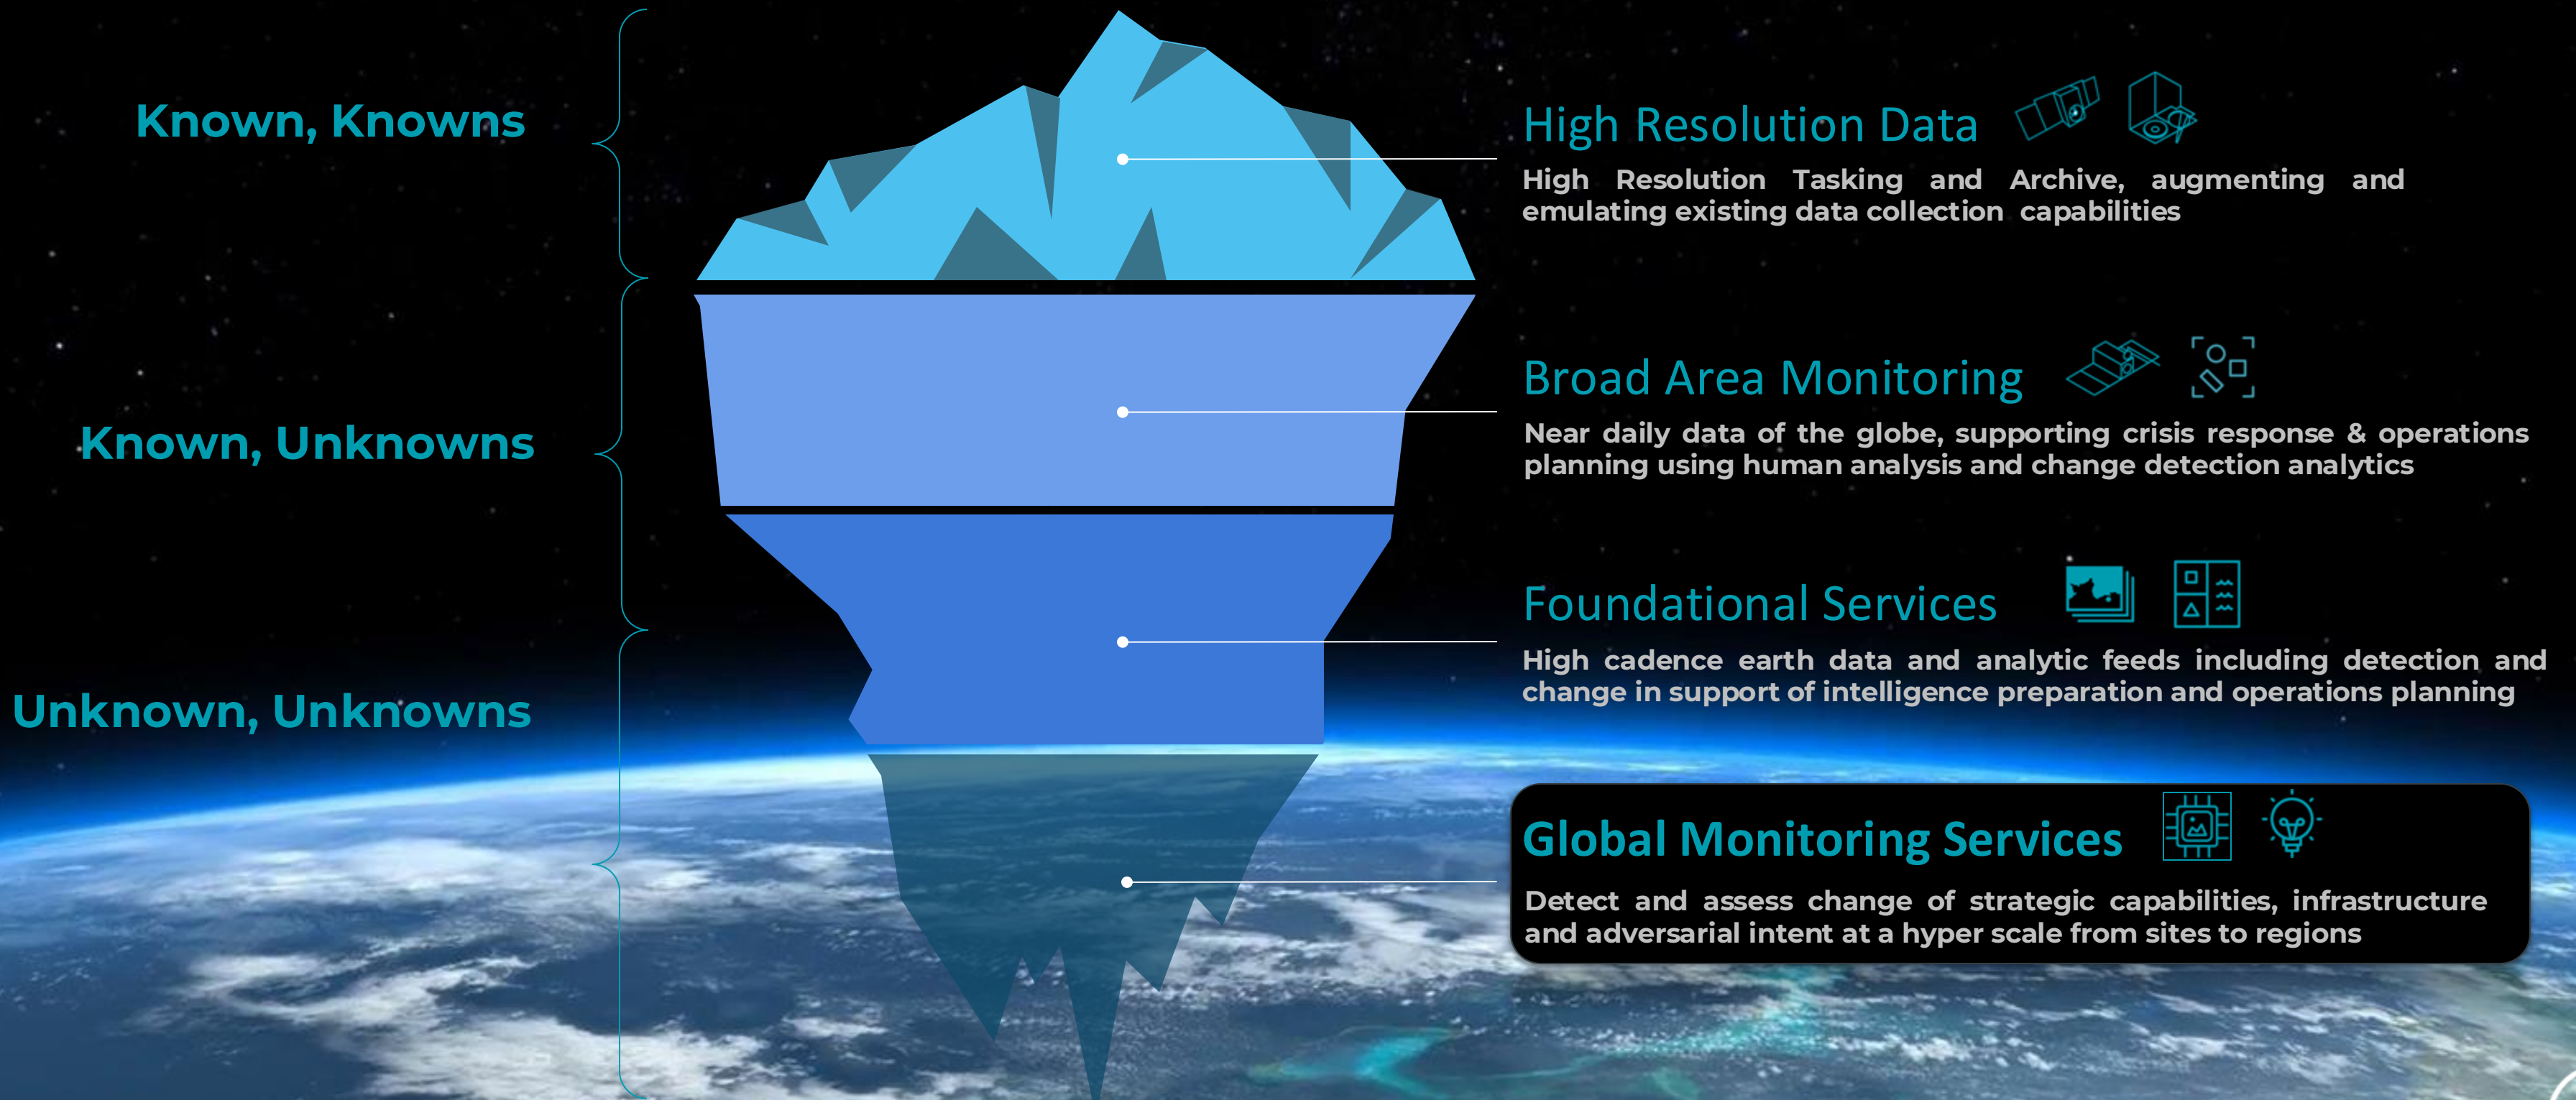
Known, Knowns

Known, Unknowns

Unknown, Unknowns

High Resolution Data

High Resolution Tasking and Archive, augmenting and emulating existing data collection capabilities

Broad Area Monitoring

Near daily data of the globe, supporting crisis response & operations planning using human analysis and change detection analytics

Foundational Services

High cadence earth data and analytic feeds including detection and change in support of intelligence preparation and operations planning

Global Monitoring Services

Detect and assess change of strategic capabilities, infrastructure and adversarial intent at a hyper scale from sites to regions